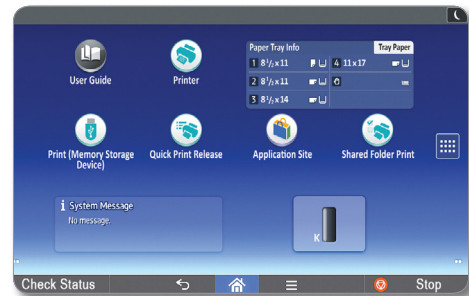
User Guide

Printer

Paper Tray Info

Tray Paper

1 $8\frac{1}{2} \times 11$

4 $11 \times 17$

2 $8\frac{1}{2} \times 11$

3 $8\frac{1}{2} \times 14$

Print (Memory Storage Device)

Quick Print Release

Application Site

Shared Folder Print

System Message

No message.

K

Check Status

Stop